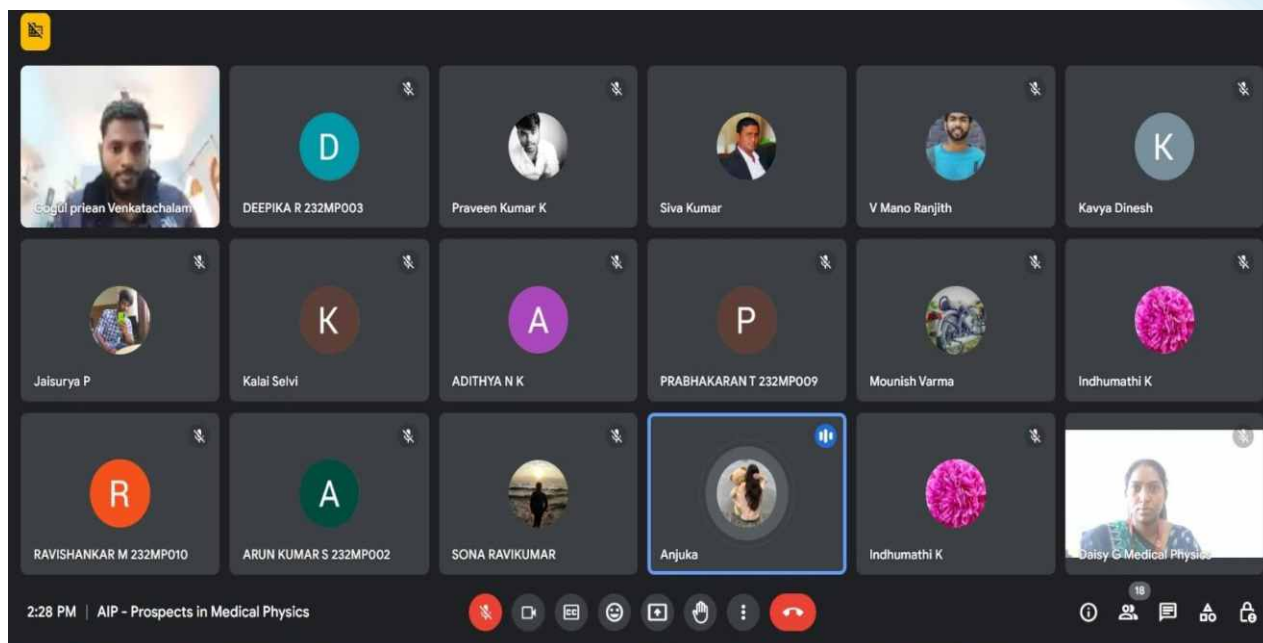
Gogul priean Venkatachalam
D
DEEPIKA R 232MP003
Praveen Kumar K
Siva Kumar
V Mano Ranjith
K
Kavya Dinesh
Jaisurya P
K
Kalai Selvi
A
ADITHYA N K
P
PRABHAKARAN T 232MP009
Mounish Varma
Indhumathi K
R
RAVISHANKAR M 232MP010
A
ARUN KUMAR S 232MP002
SONA RAVIKUMAR
Anjuka
Indhumathi K
Daisy G Medical Physics

2:28 PM | AIP - Prospects in Medical Physics

18